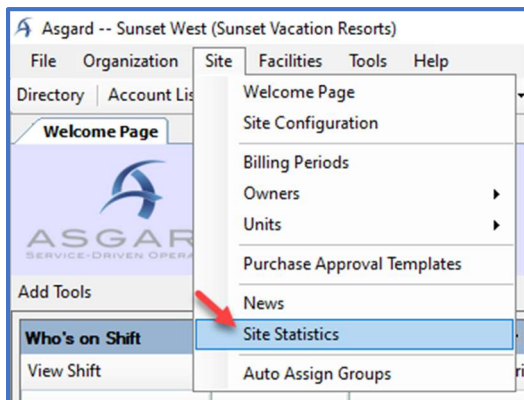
Asgard -- Sunset West (Sunset Vacation Resorts)

File Organization Site Facilities Tools Help

Directory Account Lis

Welcome Page

ASGAR

SERVICE-DRIVEN OPERA

Add Tools

Who's on Shift

View Shift

Welcome Page
Site Configuration
Billing Periods
Owners
Units
Purchase Approval Templates
News
Site Statistics
Auto Assign Groups